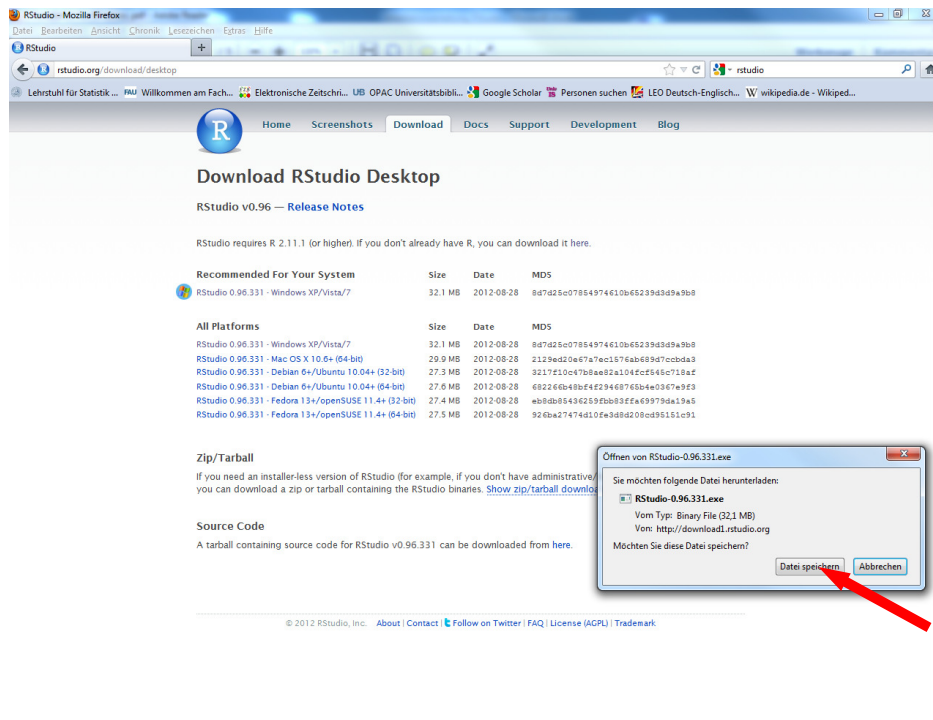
RStudio - Mozilla Firefox

Datei Bearbeiten Ansicht Chronik Lesezeichen Extras Hilfe

RStudio

rstudio.org/download/desktop

rstudio

Lehrstuhl für Statistik ... Willkommen am Fach... Elektronische Zeitschri... OPAC Universitätsbibli... Google Scholar Personen suchen LEO Deutsch-Englisch... wikipedia.de - Wikiped...

R

Home Screenshots Download Docs Support Development Blog

Download RStudio Desktop

RStudio v0.96 — Release Notes

RStudio requires R 2.11.1 (or higher). If you don't already have R, you can download it here.

| Recommended For Your System | Size | Date | MD5 |
|---|---|---|---|
| RStudio 0.96.331 - Windows XP/Vista/7 | 32.1 MB | 2012-08-28 | 8d7d25c07854974610b65239d3d9a9b8 |

| All Platforms | Size | Date | MD5 |
|---|---|---|---|
| RStudio 0.96.331 - Windows XP/Vista/7 | 32.1 MB | 2012-08-28 | 8d7d25c07854974610b65239d3d9a9b8 |
| RStudio 0.96.331 - Mac OS X 10.6+ (64-bit) | 29.9 MB | 2012-08-28 | 2129ed20e67a7ec1576ab689d7ccbda3 |
| RStudio 0.96.331 - Debian 6+/Ubuntu 10.04+ (32-bit) | 27.3 MB | 2012-08-28 | 3217f10c47b8ae82a104fcf545c718af |
| RStudio 0.96.331 - Debian 6+/Ubuntu 10.04+ (64-bit) | 27.6 MB | 2012-08-28 | 682266b48bf4f29468765b4e0367e9f3 |
| RStudio 0.96.331 - Fedora 13+/openSUSE 11.4+ (32-bit) | 27.4 MB | 2012-08-28 | eb8db85436259fbb83ffa69979da19a5 |
| RStudio 0.96.331 - Fedora 13+/openSUSE 11.4+ (64-bit) | 27.5 MB | 2012-08-28 | 926ba27474d10fe3d8d208cd95151c91 |

Zip/Tarball

If you need an installer-less version of RStudio (for example, if you don't have administrative/ you can download a zip or tarball containing the RStudio binaries. Show zip/tarball downloa

Source Code

A tarball containing source code for RStudio v0.96.331 can be downloaded from here.

© 2012 RStudio, Inc. About | Contact | Follow on Twitter | FAQ | License (AGPL) | Trademark

Öffnen von RStudio-0.96.331.exe

Sie möchten folgende Datei herunterladen:

RStudio-0.96.331.exe

Vom Typ: Binary File (32,1 MB)

Von: http://download1.rstudio.org

Möchten Sie diese Datei speichern?

Datei speichern Abbrechen